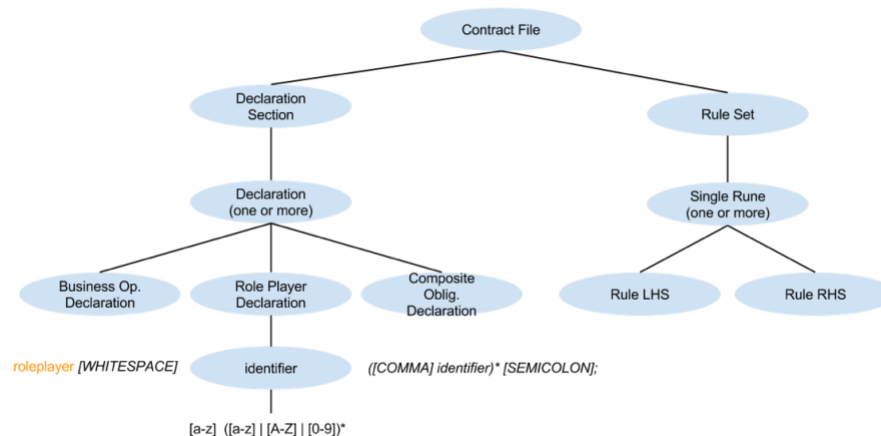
Contract File

Declaration Section

Rule Set

Declaration (one or more)

Single Rune (one or more)

Business Op. Declaration

Role Player Declaration

Composite Oblig. Declaration

Rule LHS

Rule RHS

roleplayer [WHITESPACE]

identifier

([COMMA] identifier)* [SEMICOLON];

[a-z] ([a-z] | [A-Z] | [0-9])*